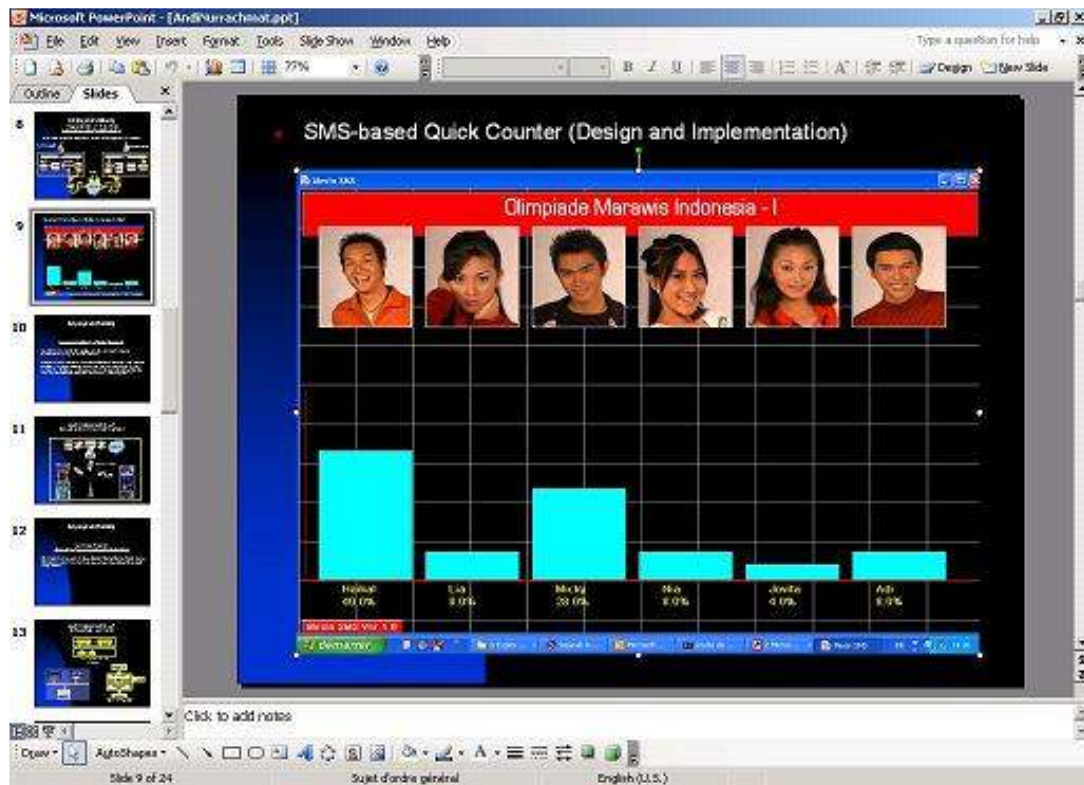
Microsoft PowerPoint - [AndiNurrachmat.ppt]

File Edit View Insert Format Tools Slide Show Window Help

Type a question for help

77%

Design New Slide

Outline Slides

8

9

10

11

12

13

SMS-based Quick Counter (Design and Implementation)

Olimpiade Marawis Indonesia - I

| Naibat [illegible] | Lia 8.0% | Micky 28.0% | Nia 8.0% | Jovita 4.0% | Adi 8.0% |
|---|---|---|---|---|---|

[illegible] SMS Ver 1.0

start

Click to add notes

Draw AutoShapes

Slide 9 of 24 Sujet d'ordre général English (U.S.)